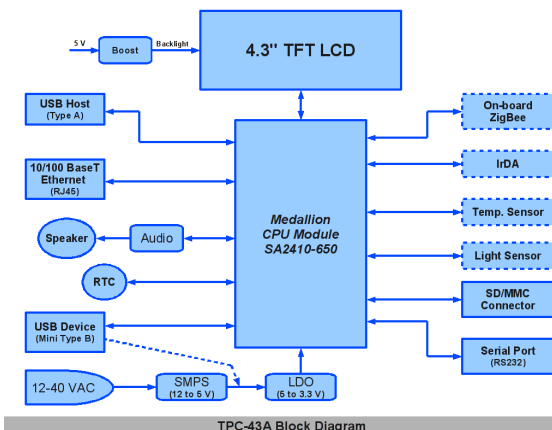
5 V
Boost
Backlight
4.3" TFT LCD
USB Host
(Type A)
10/100 BaseT Ethernet
(RJ45)
Speaker
Audio
RTC
USB Device
(Mini Type B)
12-40 VAC
SMPS
(12 to 5 V)
LDO
(5 to 3.3 V)
Medallion CPU Module SA2410-650
On-board ZigBee
IrDA
Temp. Sensor
Light Sensor
SD/MMC Connector
Serial Port
(RS232)
TPC-43A Block Diagram